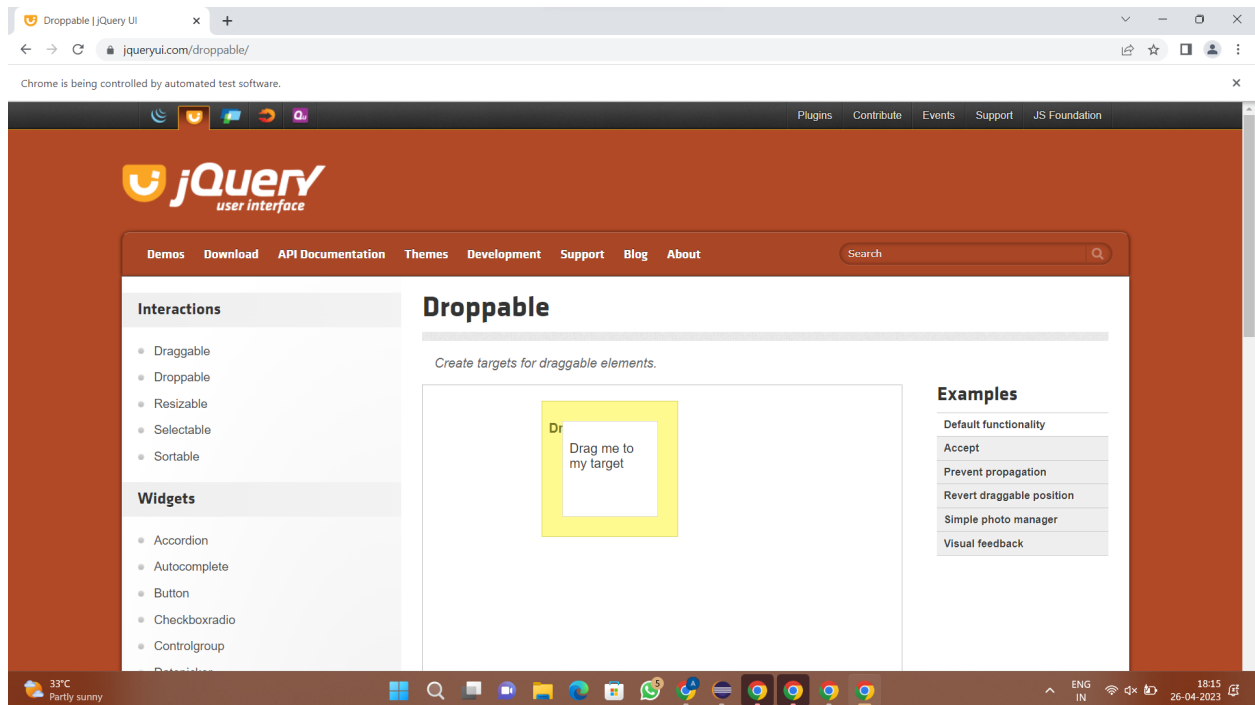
Droppable | jQuery UI

jqueryui.com/droppable/

Chrome is being controlled by automated test software.

Plugins Contribute Events Support JS Foundation

jQuery user interface

Demos Download API Documentation Themes Development Support Blog About

Search

Interactions

- Draggable
- Droppable
- Resizable
- Selectable
- Sortable

Widgets

- Accordion
- Autocomplete
- Button
- Checkboxradio
- Controlgroup

Droppable

Create targets for draggable elements.

Dr

Drag me to my target

Examples

Default functionality
Accept
Prevent propagation
Revert draggable position
Simple photo manager
Visual feedback

33°C
Partly sunny

5

ENG
IN

18:15
26-04-2023